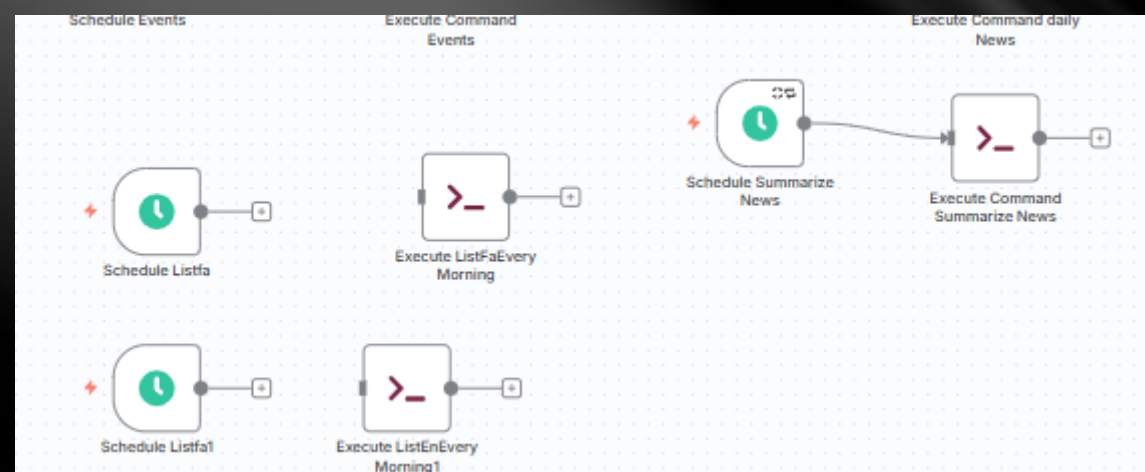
Schedule Events

Execute Command Events

Execute Command daily News

Schedule Summarize News

Execute Command Summarize News

Schedule Listfa

Execute ListFaEvery Morning

Schedule Listfa1

Execute ListEnEvery Morning1